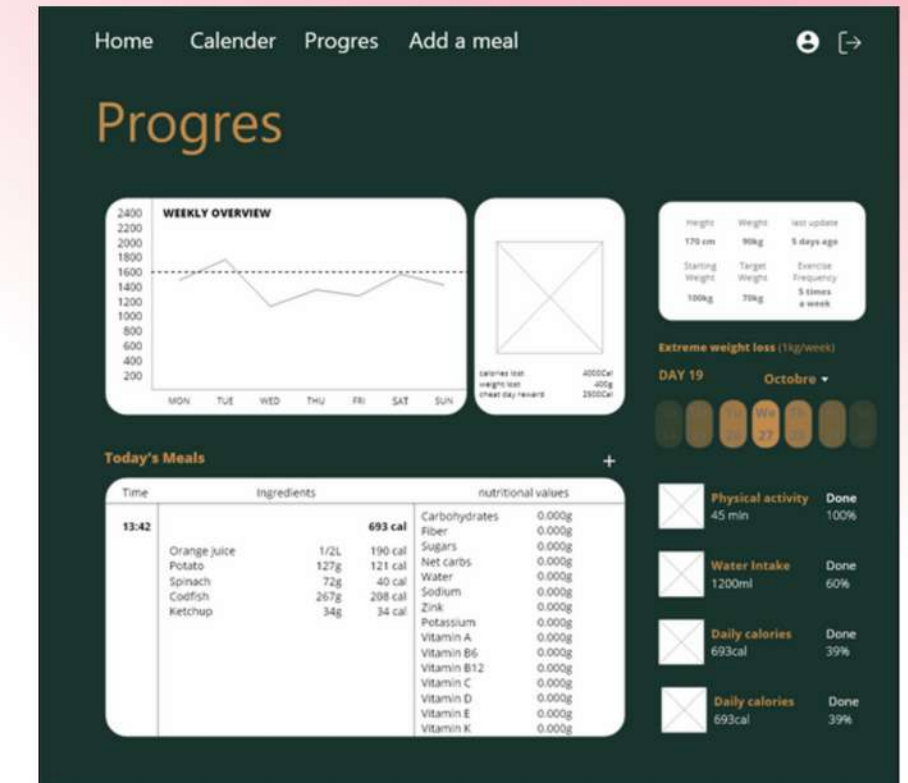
Home Calender Progres Add a meal

Progres

WEEKLY OVERVIEW

2400
2200
2000
1800
1600
1400
1200
1000
800
600
400
200

MON TUE WED THU FRI SAT SUN

calories lost 4000Cal
weight lost 400g
cheat day reward 2500Cal

| Height | Weight | last update |
|---|---|---|
| 170 cm | 90kg | 5 days ago |
| Starting Weight | Target Weight | Exercise Frequency |
| 100kg | 70kg | 5 times a week |

Extreme weight loss (1kg/week)

DAY 19 Octobre ▾

Tu 26 We 27 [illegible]

Today's Meals +

| Time | Ingredients | | | nutritional values | |
|---|---|---|---|---|---|
| 13:42 | | | 693 cal | Carbohydrates | 0.000g |
| | | | | Fiber | 0.000g |
| | Orange juice | 1/2L | 190 cal | Sugars | 0.000g |
| | Potato | 127g | 121 cal | Net carbs | 0.000g |
| | Spinach | 72g | 40 cal | Water | 0.000g |
| | Codfish | 267g | 208 cal | Sodium | 0.000g |
| | Ketchup | 34g | 34 cal | Zink | 0.000g |
| | | | | Potassium | 0.000g |
| | | | | Vitamin A | 0.000g |
| | | | | Vitamin B6 | 0.000g |
| | | | | Vitamin B12 | 0.000g |
| | | | | Vitamin C | 0.000g |
| | | | | Vitamin D | 0.000g |
| | | | | Vitamin E | 0.000g |
| | | | | Vitamin K | 0.000g |

Physical activity 45 min Done 100%

Water Intake 1200ml Done 60%

Daily calories 693cal Done 39%

Daily calories 693cal Done 39%